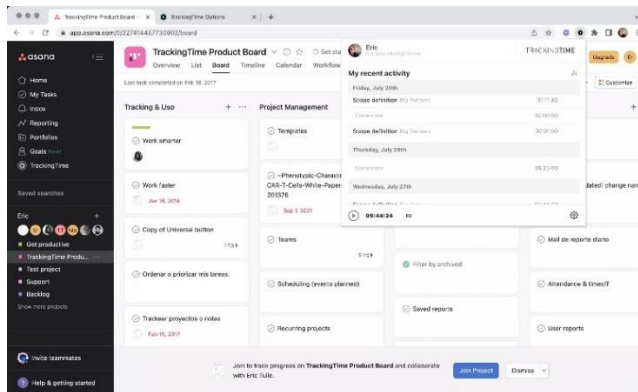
TrackingTime Product Board × TrackingTime Options × +

app.asana.com/0/227414457730802/board

asana

Home
My Tasks
Inbox
Reporting
Portfolios
Goals
TrackingTime

Saved searches

Eric

Get productive
TrackingTime Produ...
Test project
Support
Backlog
Show more projects

Invite teammates
Help & getting started

TrackingTime Product Board
Overview List Board Timeline Calendar Workflow

Last task completed on Feb 18, 2017

Tracking & Uso
Work smarter
Work faster
Jun 16, 2016
Copy of Universal button
Ordenar o priorizar mis tareas.
Trackear proyectos o notas
Feb 15, 2017

Project Management
Templates
~Phenotypic-Characte CAR-T-Cells-White-Paper 201376
Sep 1, 2021
Teams
Scheduling (events planned)
Recurring projects

Filter by archived
Saved reports

Upgrade
Customize

dated: change nar
Mail de reporte diario
Attendance & timeoff
User reports

Eric
TRACKINGTIME
My recent activity
Friday, July 29th
Scope definition
Scope definition
Thursday, July 28th
Wednesday, July 27th
00:44:24

Join to track progress on TrackingTime Product Board and collaborate with Eric Tulle.
Join Project
Dismiss